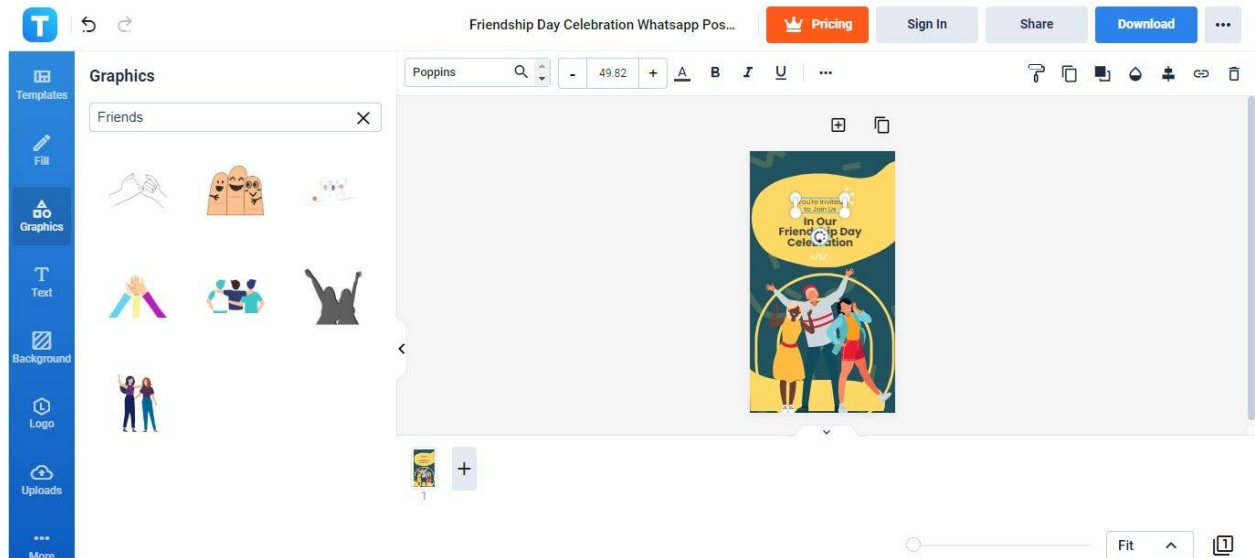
Friendship Day Celebration Whatsapp Pos...

Pricing

Sign In

Share

Download

Templates

Fill

Graphics

Text

Background

Logo

Uploads

More

Graphics

Friends

Poppins

49.82

You're Invited to Join Us

In Our Friendship Day Celebration

1

Fit